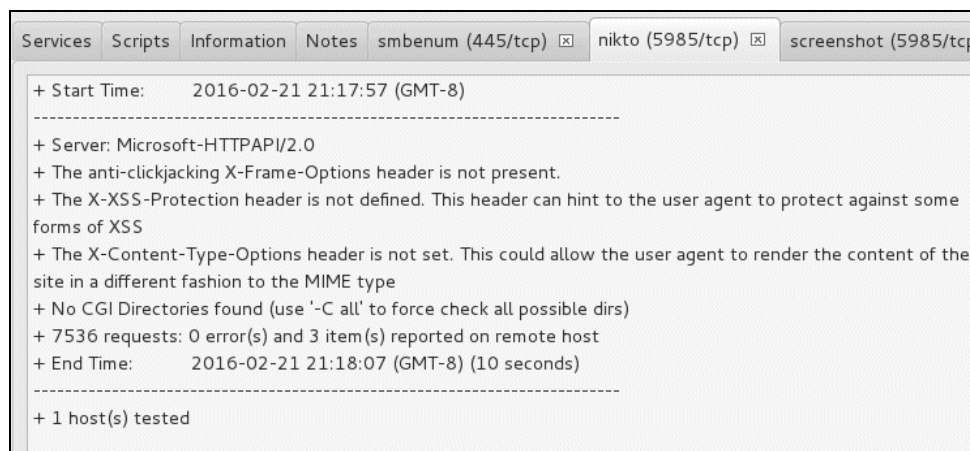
Services | Scripts | Information | Notes | smbenum (445/tcp) ☒ | nikto (5985/tcp) ☒ | screenshot (5985/tc

+ Start Time: 2016-02-21 21:17:57 (GMT-8)
---------------------------------------------------------------------------
+ Server: Microsoft-HTTPAPI/2.0
+ The anti-clickjacking X-Frame-Options header is not present.
+ The X-XSS-Protection header is not defined. This header can hint to the user agent to protect against some forms of XSS
+ The X-Content-Type-Options header is not set. This could allow the user agent to render the content of the site in a different fashion to the MIME type
+ No CGI Directories found (use '-C all' to force check all possible dirs)
+ 7536 requests: 0 error(s) and 3 item(s) reported on remote host
+ End Time: 2016-02-21 21:18:07 (GMT-8) (10 seconds)
---------------------------------------------------------------------------
+ 1 host(s) tested